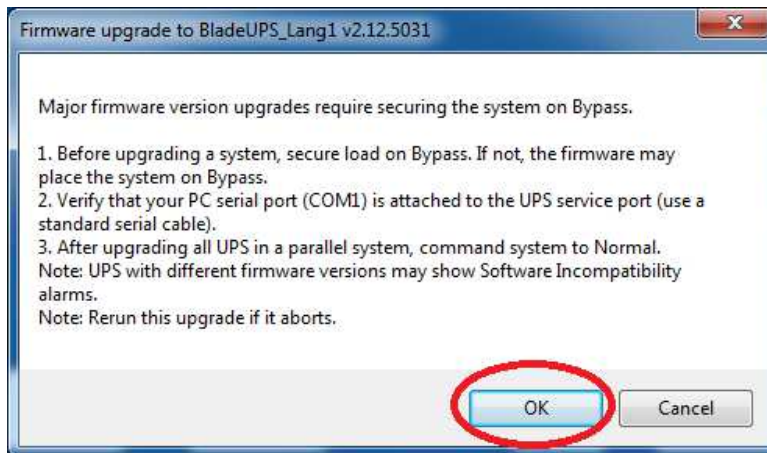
Firmware upgrade to BladeUPS_Lang1 v2.12.5031

Major firmware version upgrades require securing the system on Bypass.

1. Before upgrading a system, secure load on Bypass. If not, the firmware may place the system on Bypass.
2. Verify that your PC serial port (COM1) is attached to the UPS service port (use a standard serial cable).
3. After upgrading all UPS in a parallel system, command system to Normal.
Note: UPS with different firmware versions may show Software Incompatibility alarms.
Note: Rerun this upgrade if it aborts.

OK
Cancel